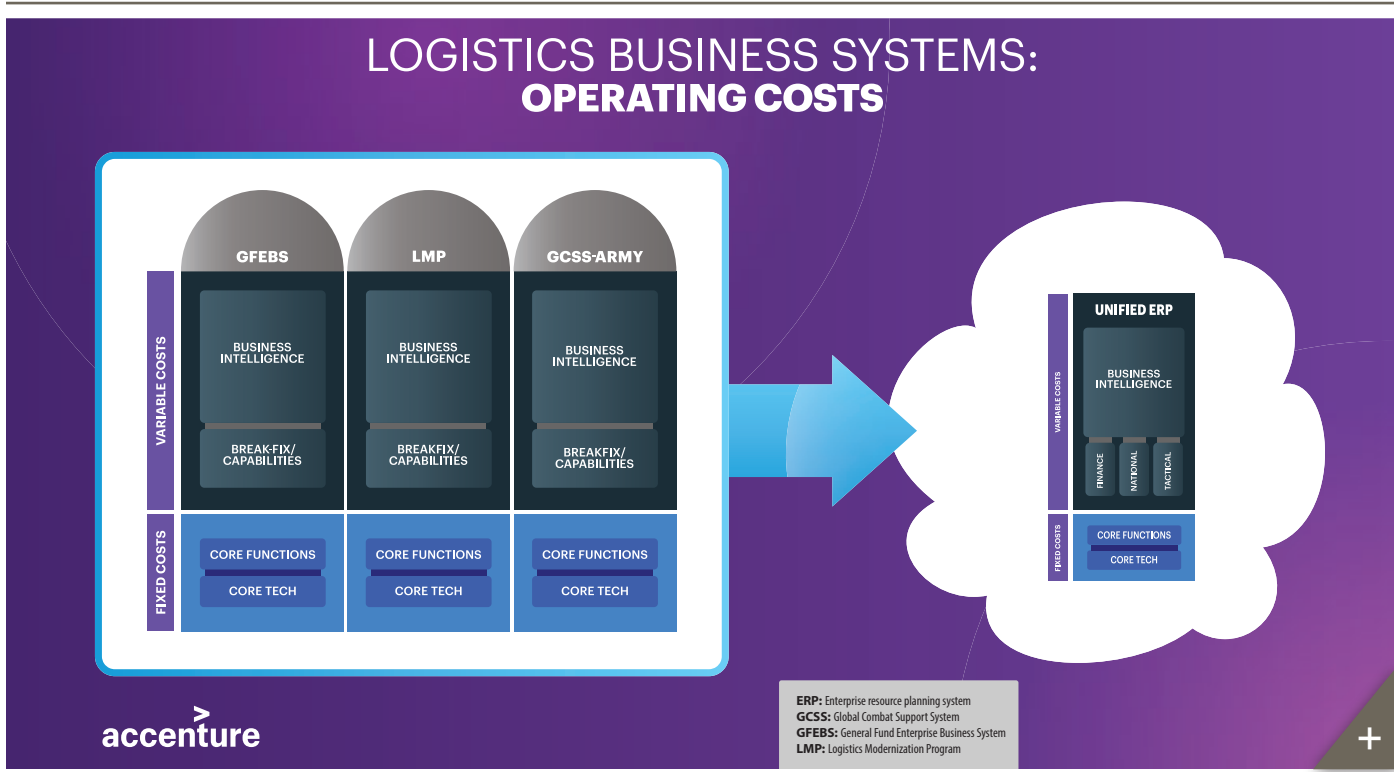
LOGISTICS BUSINESS SYSTEMS:
OPERATING COSTS

VARIABLE COSTS

FIXED COSTS

| GFEBS | LMP | GCSS-ARMY |
|---|---|---|
| BUSINESS INTELLIGENCE | BUSINESS INTELLIGENCE | BUSINESS INTELLIGENCE |
| BREAK-FIX/ CAPABILITIES | BREAKFIX/ CAPABILITIES | BREAKFIX/ CAPABILITIES |
| CORE FUNCTIONS | CORE FUNCTIONS | CORE FUNCTIONS |
| CORE TECH | CORE TECH | CORE TECH |

VARIABLE COSTS

FIXED COSTS

UNIFIED ERP

BUSINESS INTELLIGENCE

FINANCE

NATIONAL

TACTICAL

CORE FUNCTIONS

CORE TECH

accenture

ERP: Enterprise resource planning system
GCSS: Global Combat Support System
GFEBS: General Fund Enterprise Business System
LMP: Logistics Modernization Program

+